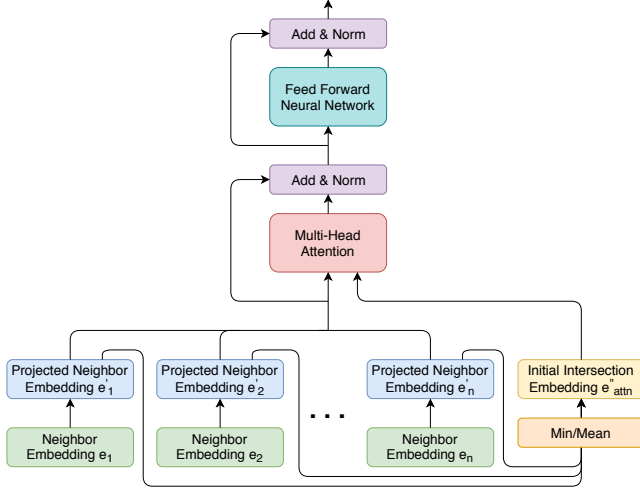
Add & Norm

Feed Forward Neural Network

Add & Norm

Multi-Head Attention

Projected Neighbor Embedding $e'_1$

Projected Neighbor Embedding $e'_2$

Projected Neighbor Embedding $e'_n$

Initial Intersection Embedding $e''_{attn}$

Neighbor Embedding $e_1$

Neighbor Embedding $e_2$

. . .

Neighbor Embedding $e_n$

Min/Mean